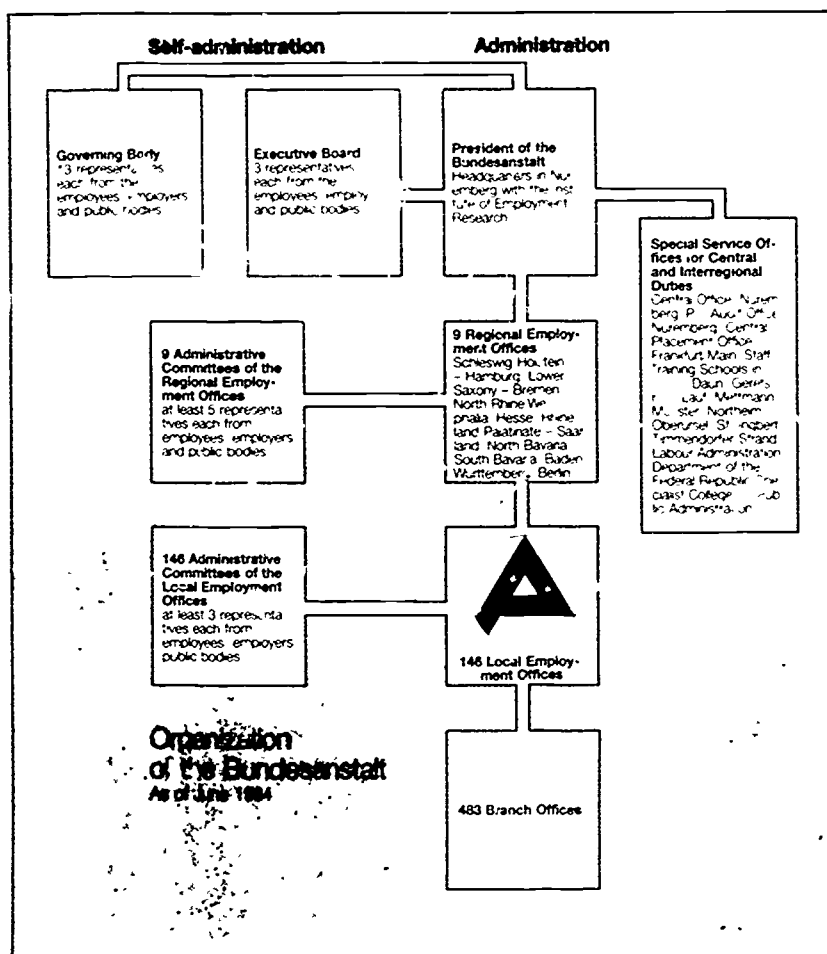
Self-administration

Administration

Governing Body
13 representa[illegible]es each from the employees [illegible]mployers and public bodies

Executive Board
3 representatives each from the employees emplo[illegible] and public bodies

President of the Bundesanstalt
Headquarters in Nu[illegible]emberg with the Institute of Employment Research

Special Service Offices for Central and Interregional Duties
Central Office Nuremberg P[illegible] Audit Office Nuremberg Central Placement Office Frankfurt Main Staff Training Schools in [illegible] Daun Gerle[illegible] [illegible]lauf Mettmann Mu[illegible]ster Northeim Oberursel St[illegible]ngbert Timmendorfer Strand Labour Administration Department of the Federal Republic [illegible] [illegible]chast College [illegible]ublic Administration

9 Administrative Committees of the Regional Employment Offices
at least 5 representatives each from employees employers and public bodies

9 Regional Employment Offices
Schleswig Holstein – Hamburg Lower Saxony – Bremen North Rhine Westphalia Hesse Rhineland Palatinate – Saarland North Bavaria South Bavaria Baden Wurttemberg Berlin

146 Administrative Committees of the Local Employment Offices
at least 3 representatives each from employees employers public bodies

146 Local Employment Offices

Organization of the Bundesanstalt
As of June 1984

483 Branch Offices